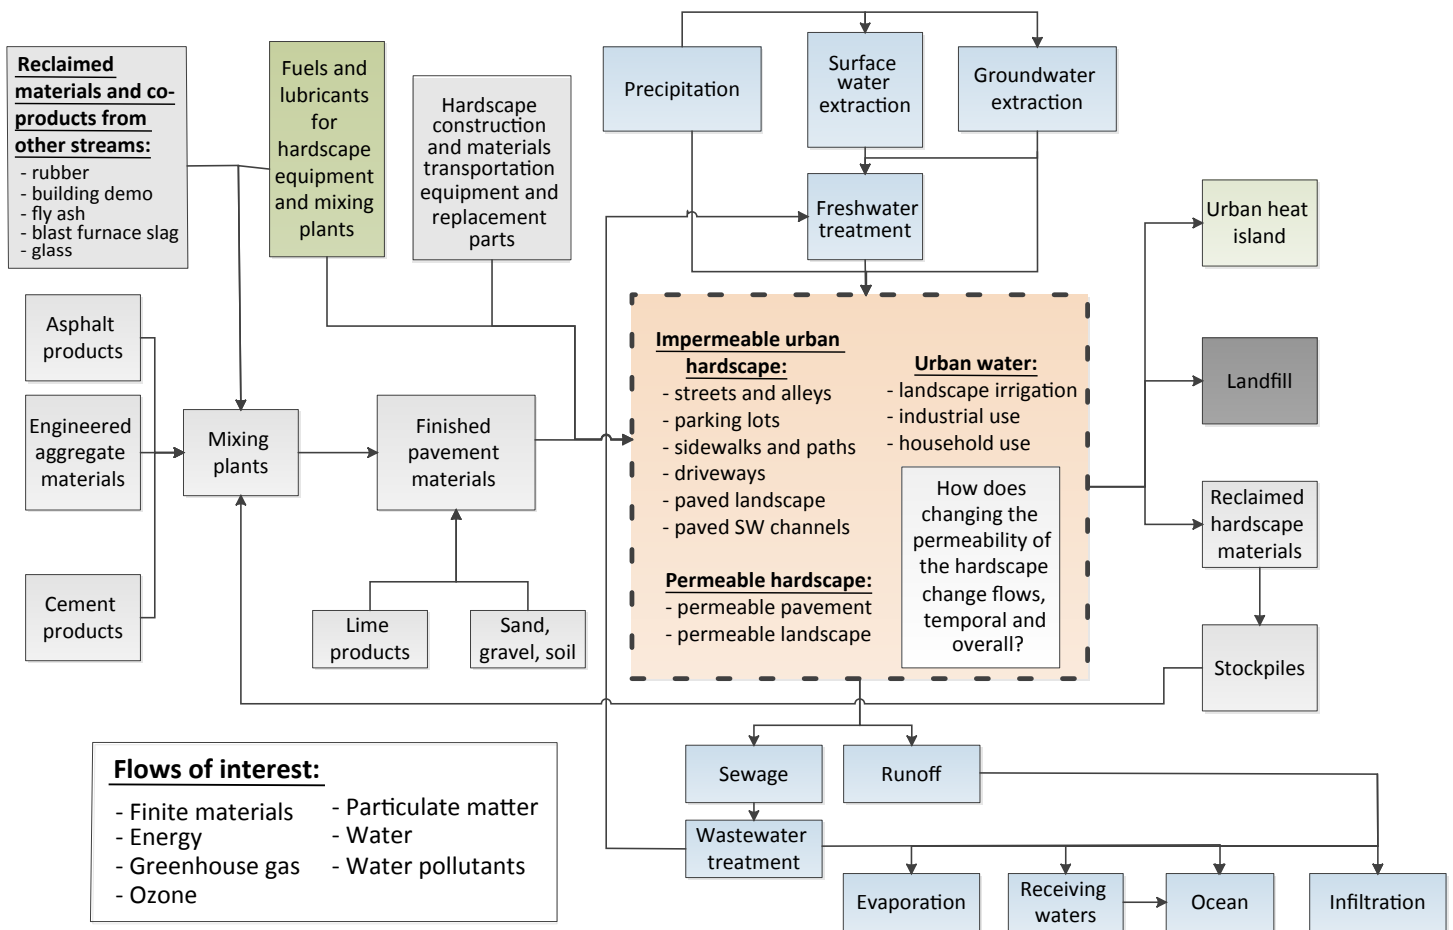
Reclaimed materials and co-products from other streams:
- rubber
- building demo
- fly ash
- blast furnace slag
- glass

Fuels and lubricants for hardscape equipment and mixing plants

Hardscape construction and materials transportation equipment and replacement parts

Precipitation

Surface water extraction

Groundwater extraction

Freshwater treatment

Urban heat island

Asphalt products

Engineered aggregate materials

Cement products

Mixing plants

Finished pavement materials

Lime products

Sand, gravel, soil

Impermeable urban hardscape:
- streets and alleys
- parking lots
- sidewalks and paths
- driveways
- paved landscape
- paved SW channels

Urban water:
- landscape irrigation
- industrial use
- household use

How does changing the permeability of the hardscape change flows, temporal and overall?

Permeable hardscape:
- permeable pavement
- permeable landscape

Landfill

Reclaimed hardscape materials

Stockpiles

Sewage

Runoff

Wastewater treatment

Evaporation

Receiving waters

Ocean

Infiltration

Flows of interest:
- Finite materials
- Energy
- Greenhouse gas
- Ozone
- Particulate matter
- Water
- Water pollutants